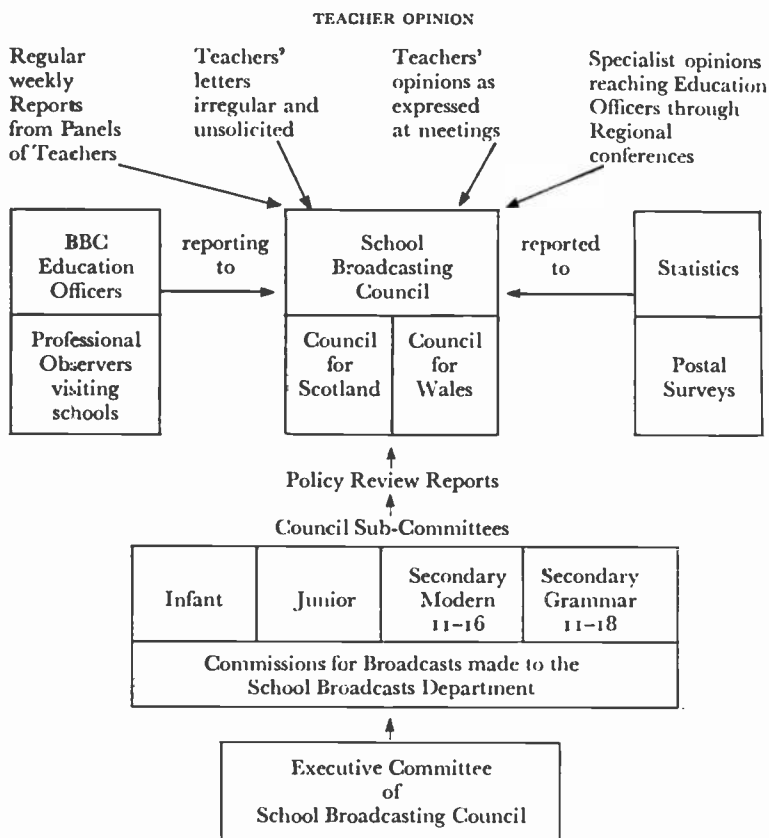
TEACHER OPINION

Regular weekly Reports from Panels of Teachers

Teachers' letters irregular and unsolicited

Teachers' opinions as expressed at meetings

Specialist opinions reaching Education Officers through Regional conferences

BBC Education Officers

Professional Observers visiting schools

reporting to

School Broadcasting Council

Council for Scotland

Council for Wales

reported to

Statistics

Postal Surveys

Policy Review Reports

Council Sub-Committees

| Infant | Junior | Secondary Modern 11–16 | Secondary Grammar 11–18 |
|---|---|---|---|

Commissions for Broadcasts made to the School Broadcasts Department

Executive Committee of School Broadcasting Council